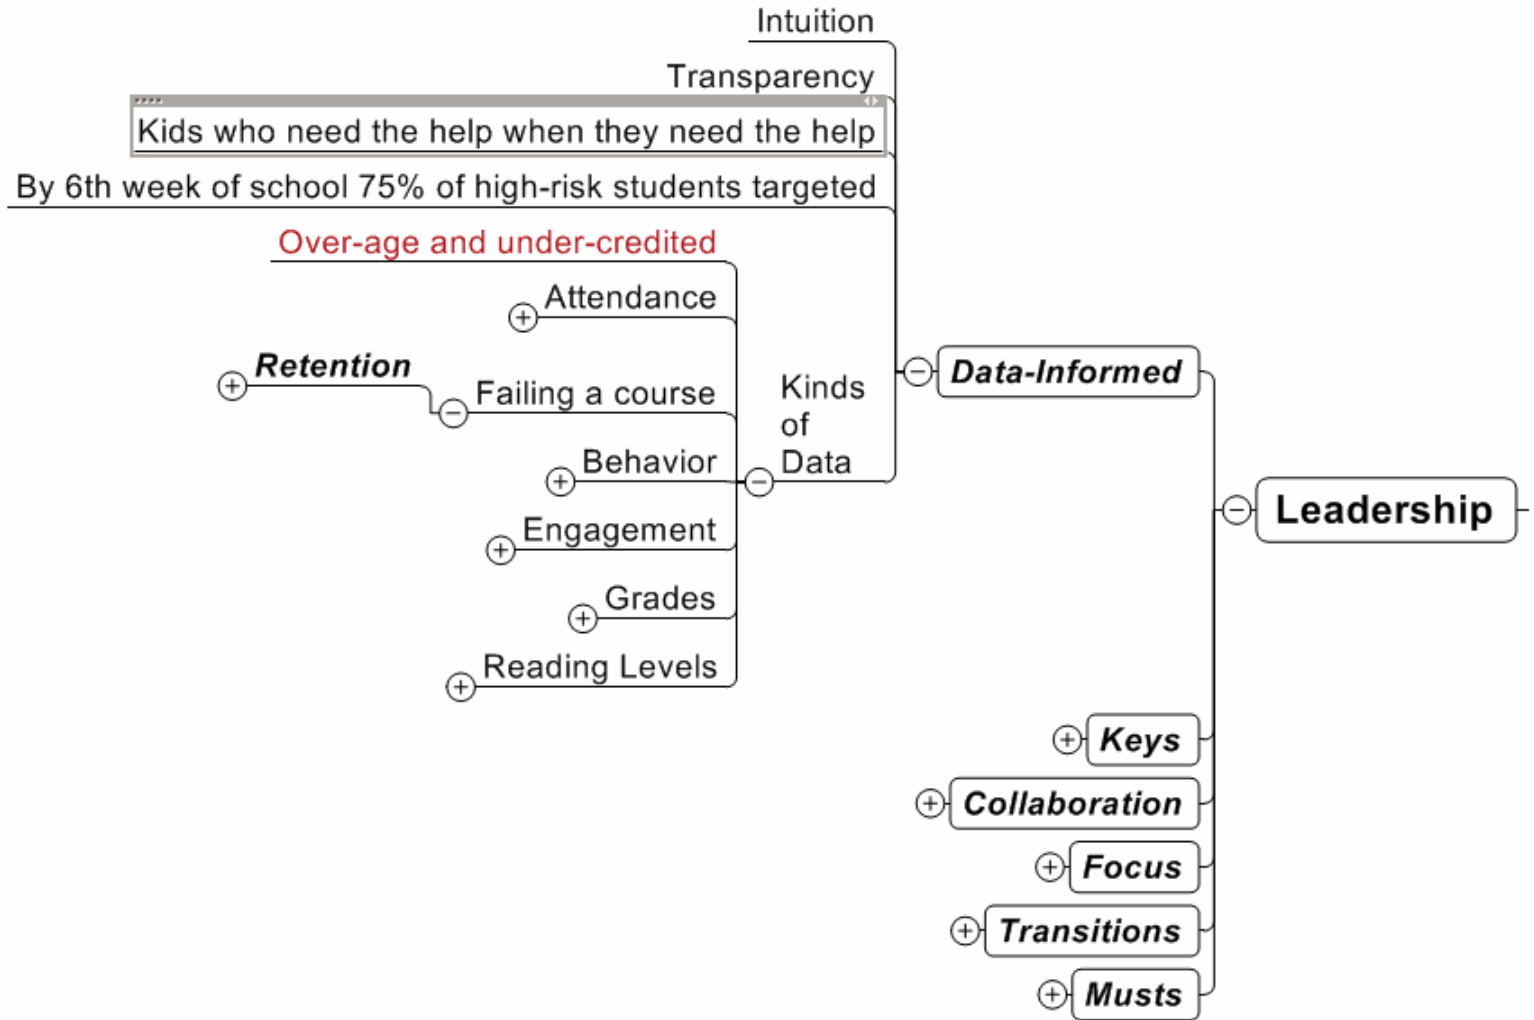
Intuition
Transparency
Kids who need the help when they need the help
By 6th week of school 75% of high-risk students targeted
Over-age and under-credited
Attendance
Retention
Failing a course
Kinds of Data
Behavior
Engagement
Grades
Reading Levels
Data-Informed
Leadership
Keys
Collaboration
Focus
Transitions
Musts